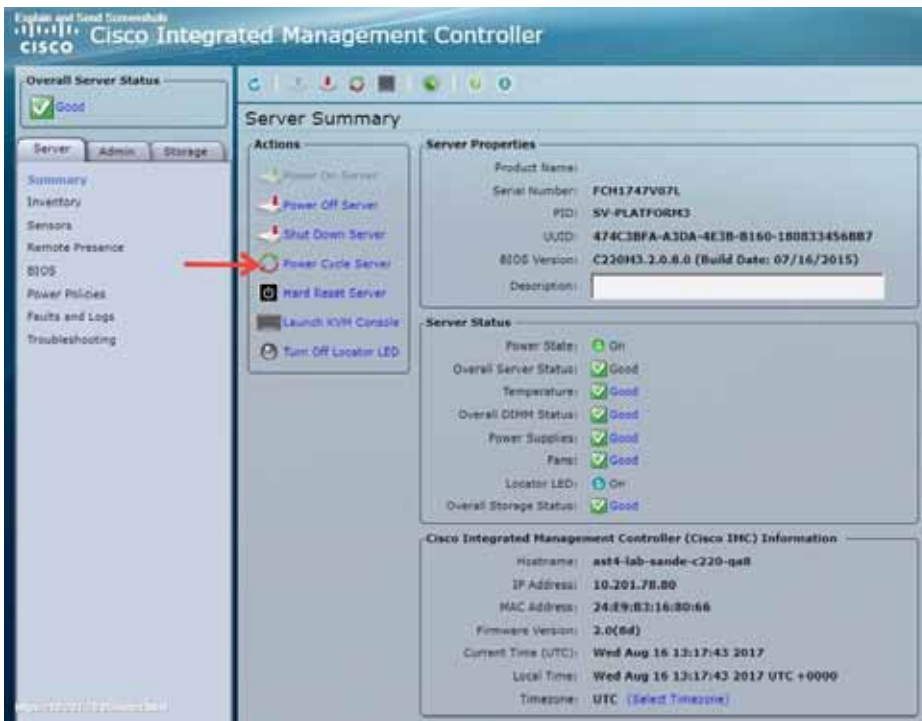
Explain and Send Screenshots
cisco Cisco Integrated Management Controller

Overall Server Status
Good

Server Admin Storage

Summary
Inventory
Sensors
Remote Presence
BIOS
Power Policies
Faults and Logs
Troubleshooting

Server Summary

Actions
Power On Server
Power Off Server
Shut Down Server
Power Cycle Server
Hard Reset Server
Launch KVM Console
Turn Off Locator LED

Server Properties
Product Name:
Serial Number: FCH1747V07L
PID: SV-PLATFORM3
UUID: 474C3BFA-A3DA-4E3B-B160-180833456BB7
BIOS Version: C220M3.2.0.8.0 (Build Date: 07/16/2015)
Description:

Server Status
Power State: On
Overall Server Status: Good
Temperature: Good
Overall DIMM Status: Good
Power Supplies: Good
Fans: Good
Locator LED: On
Overall Storage Status: Good

Cisco Integrated Management Controller (Cisco IMC) Information
Hostname: ast4-lab-sande-c220-qa8
IP Address: 10.201.78.80
MAC Address: 24:E9:B3:16:80:66
Firmware Version: 2.0(8d)
Current Time (UTC): Wed Aug 16 13:17:43 2017
Local Time: Wed Aug 16 13:17:43 2017 UTC +0000
Timezone: UTC (Select Timezone)

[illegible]